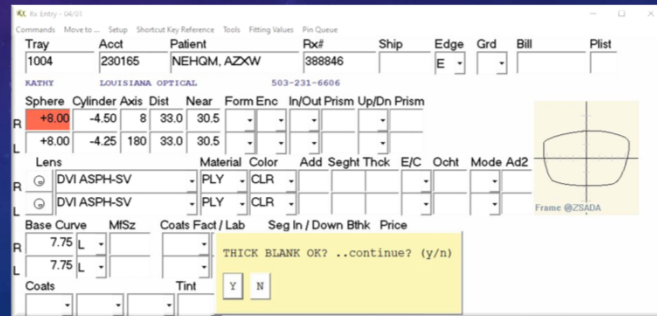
Rx Entry - 04/01

Commands Move to... Setup Shortcut Key Reference Tools Fitting Values Pin Queue

| Tray | Acct | Patient | Rx# | Ship | Edge | Grd | Bill | Plist |
|---|---|---|---|---|---|---|---|---|
| 1004 | 230165 | NEHQM, AZXW | 388846 | | E | | | |

KATHY LOUISIANA OPTICAL 503-231-6606

| | Sphere | Cylinder | Axis | Dist | Near | Form | Enc | In/Out | Prism | Up/Dn | Prism |
|---|---|---|---|---|---|---|---|---|---|---|---|
| R | +8.00 | -4.50 | 8 | 33.0 | 30.5 | | | | | | |
| L | +8.00 | -4.25 | 180 | 33.0 | 30.5 | | | | | | |

| | Lens | Material | Color | Add | Seght | Thck | E/C | Ocht | Mode | Ad2 |
|---|---|---|---|---|---|---|---|---|---|---|
| R | DVI ASPH-SV | PLY | CLR | | | | | | | |
| L | DVI ASPH-SV | PLY | CLR | | | | | | | |

Frame @ZSADA

| | Base Curve | MfSz | Coats | Fact / Lab | Seg In / Down | Bthk | Price |
|---|---|---|---|---|---|---|---|
| R | 7.75 L | | | | | | |
| L | 7.75 L | | | | | | |

THICK BLANK OK? ..continue? (y/n)

Y N

Coats

Tint